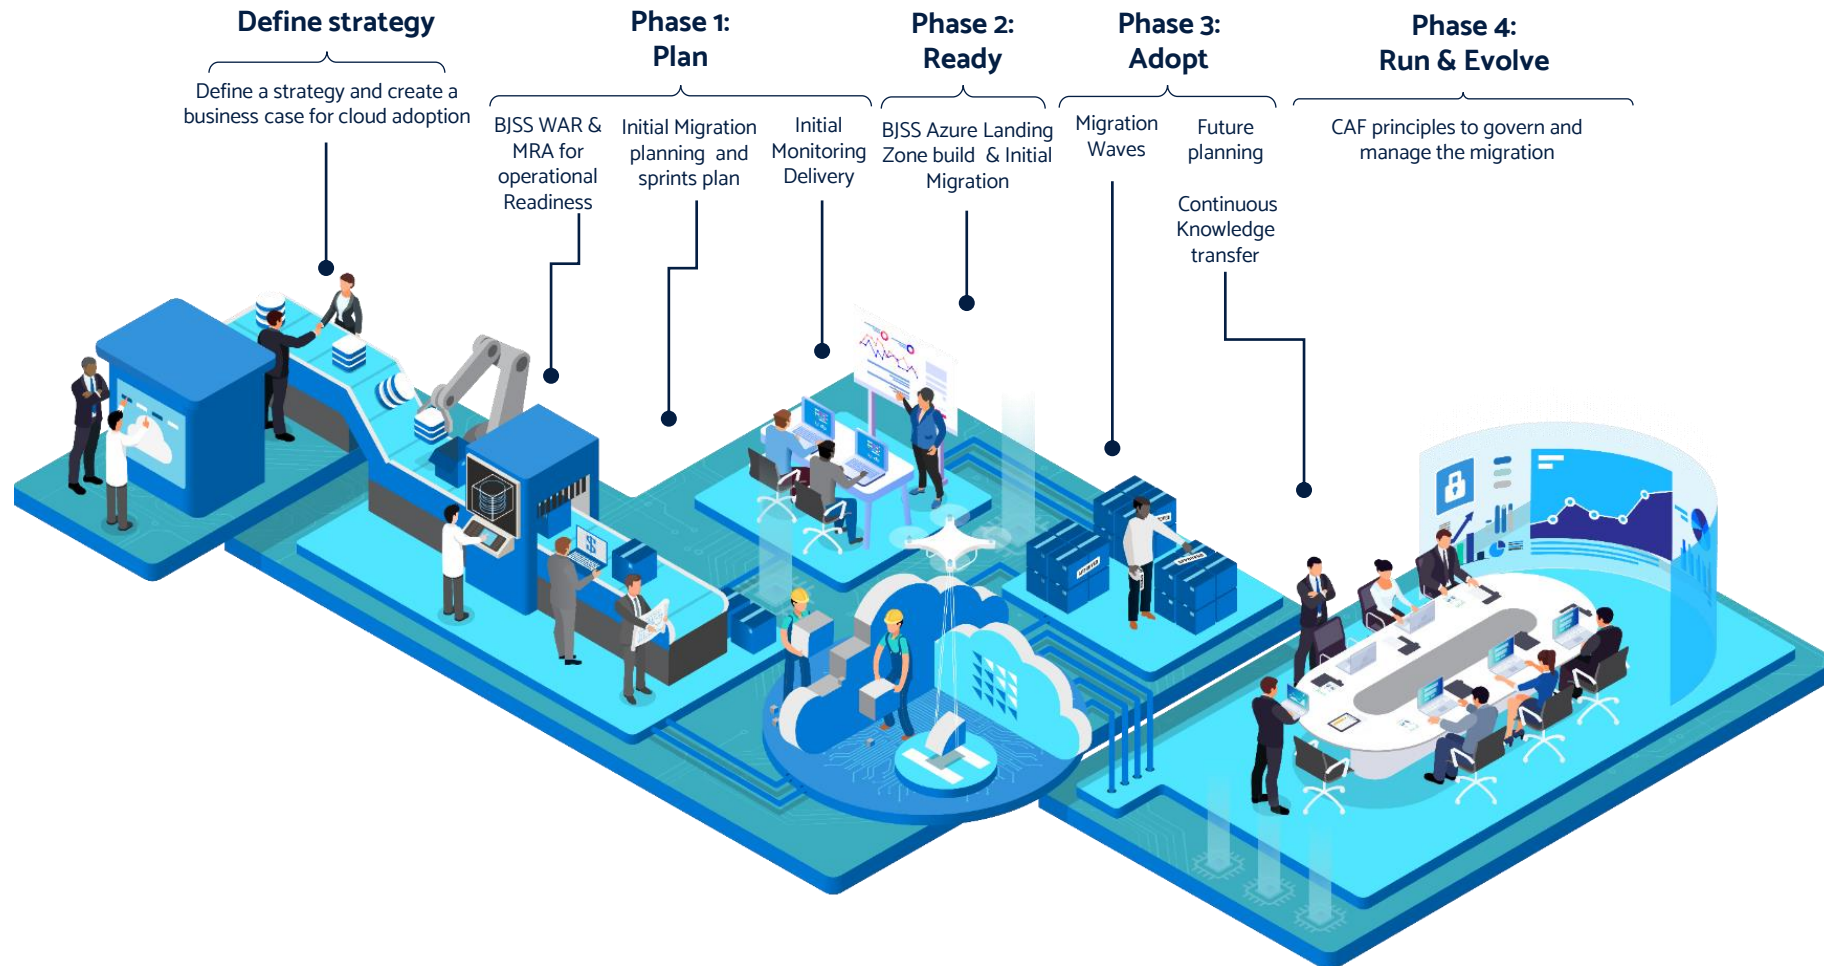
Define strategy

Define a strategy and create a business case for cloud adoption

Phase 1: Plan

BJSS WAR & MRA for operational Readiness

Initial Migration planning and sprints plan

Initial Monitoring Delivery

Phase 2: Ready

BJSS Azure Landing Zone build & Initial Migration

Phase 3: Adopt

Migration Waves

Future planning

Continuous Knowledge transfer

Phase 4: Run & Evolve

CAF principles to govern and manage the migration